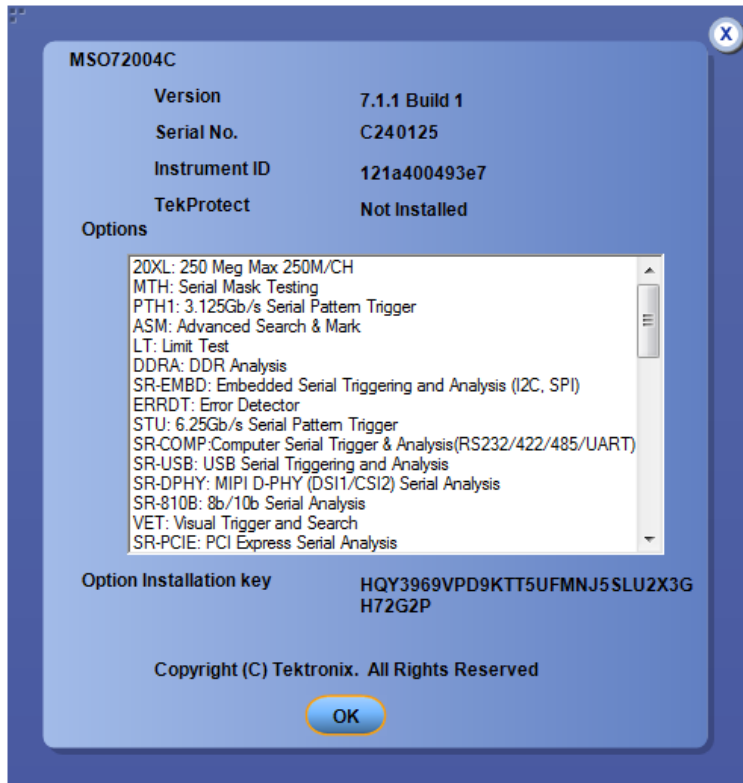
MSO72004C

| Version | 7.1.1 Build 1 |
|---|---|
| Serial No. | C240125 |
| Instrument ID | 121a400493e7 |
| TekProtect | Not Installed |

Options

20XL: 250 Meg Max 250M/CH
MTH: Serial Mask Testing
PTH1: 3.125Gb/s Serial Pattern Trigger
ASM: Advanced Search & Mark
LT: Limit Test
DDRA: DDR Analysis
SR-EMBD: Embedded Serial Triggering and Analysis (I2C, SPI)
ERRDT: Error Detector
STU: 6.25Gb/s Serial Pattern Trigger
SR-COMP:Computer Serial Trigger & Analysis(RS232/422/485/UART)
SR-USB: USB Serial Triggering and Analysis
SR-DPHY: MIPI D-PHY (DSI1/CSI2) Serial Analysis
SR-810B: 8b/10b Serial Analysis
VET: Visual Trigger and Search
SR-PCIE: PCI Express Serial Analysis

Option Installation key HQY3969VPD9KTT5UFMNJ5SLU2X3GH72G2P

Copyright (C) Tektronix. All Rights Reserved

OK